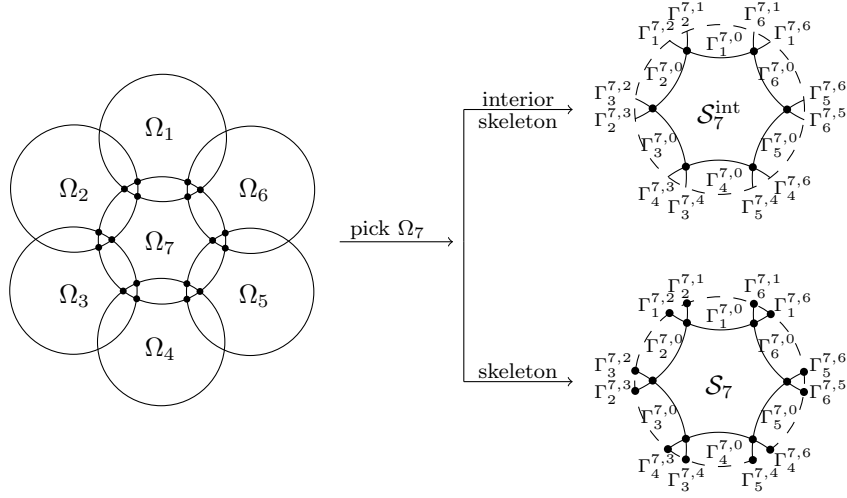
$\Omega_1$
$\Omega_2$
$\Omega_6$
$\Omega_7$
$\Omega_3$
$\Omega_5$
$\Omega_4$

pick $\Omega_7$

interior skeleton

$\Gamma_1^{7,2}$ $\Gamma_2^{7,1}$ $\Gamma_6^{7,1}$ $\Gamma_1^{7,0}$ $\Gamma_1^{7,6}$ $\Gamma_2^{7,0}$ $\Gamma_6^{7,0}$ $\Gamma_3^{7,2}$ $\Gamma_2^{7,3}$ $\mathcal{S}_7^{\text{int}}$ $\Gamma_5^{7,6}$ $\Gamma_6^{7,5}$ $\Gamma_3^{7,0}$ $\Gamma_5^{7,0}$ $\Gamma_4^{7,0}$ $\Gamma_4^{7,3}$ $\Gamma_3^{7,4}$ $\Gamma_5^{7,4}$ $\Gamma_4^{7,6}$

skeleton

$\Gamma_1^{7,2}$ $\Gamma_2^{7,1}$ $\Gamma_6^{7,1}$ $\Gamma_1^{7,0}$ $\Gamma_1^{7,6}$ $\Gamma_2^{7,0}$ $\Gamma_6^{7,0}$ $\Gamma_3^{7,2}$ $\Gamma_2^{7,3}$ $\mathcal{S}_7$ $\Gamma_5^{7,6}$ $\Gamma_6^{7,5}$ $\Gamma_3^{7,0}$ $\Gamma_5^{7,0}$ $\Gamma_4^{7,0}$ $\Gamma_4^{7,3}$ $\Gamma_3^{7,4}$ $\Gamma_5^{7,4}$ $\Gamma_4^{7,6}$